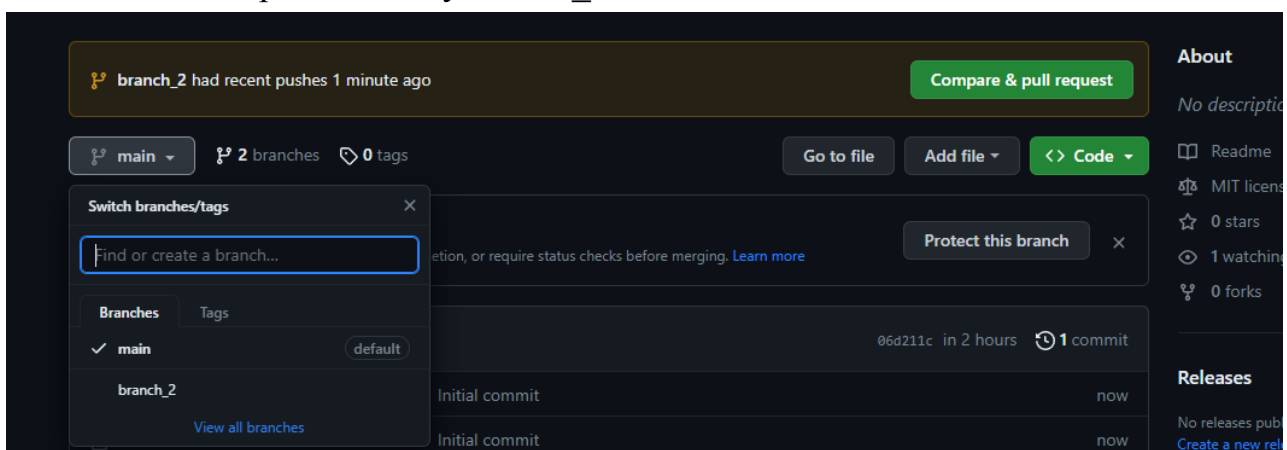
branch_2 had recent pushes 1 minute ago

Compare & pull request

About

No descriptio

main

2 branches

0 tags

Go to file

Add file

Code

Readme

MIT licens

0 stars

1 watching

0 forks

Switch branches/tags

Find or create a branch...

etion, or require status checks before merging. Learn more

Protect this branch

Branches

Tags

main

default

06d211c in 2 hours

1 commit

branch_2

Initial commit

now

View all branches

Initial commit

now

Releases

No releases publ

Create a new rel